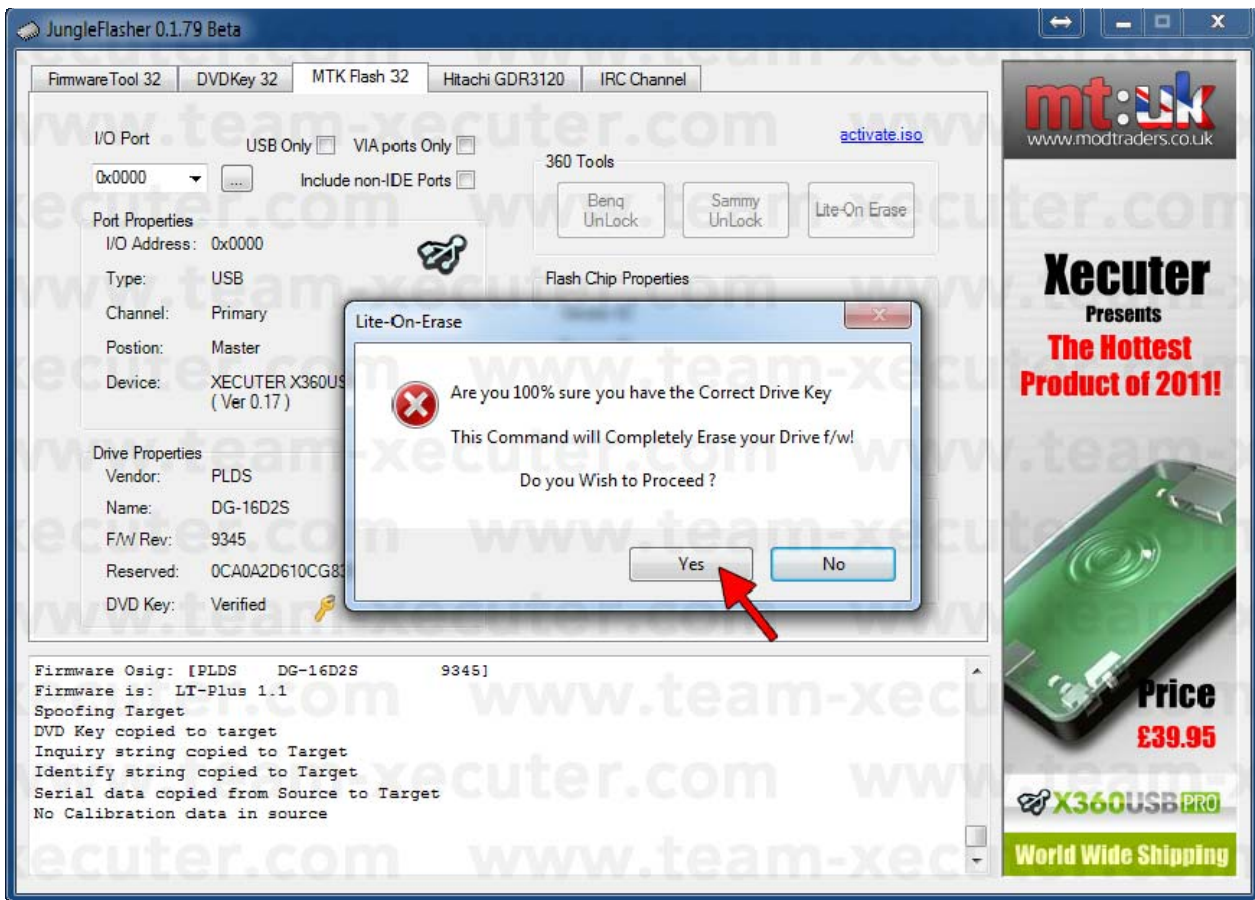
JungleFlasher 0.1.79 Beta

FirmwareTool 32 | DVDKey 32 | MTK Flash 32 | Hitachi GDR3120 | IRC Channel

I/O Port
USB Only
VIA ports Only
0x0000
...
Include non-IDE Ports

activate.iso

360 Tools
Benq UnLock
Sammy UnLock
Lite-On Erase

Port Properties
I/O Address: 0x0000
Type: USB
Channel: Primary
Postion: Master
Device: XECUTER X360US
( Ver 0.17 )

Flash Chip Properties

Drive Properties
Vendor: PLDS
Name: DG-16D2S
F/W Rev: 9345
Reserved: 0CA0A2D610CG83
DVD Key: Verified

Lite-On-Erase

Are you 100% sure you have the Correct Drive Key

This Command will Completely Erase your Drive f/w!

Do you Wish to Proceed ?

Yes
No

Firmware Osig: [PLDS DG-16D2S 9345]
Firmware is: LT-Plus 1.1
Spoofing Target
DVD Key copied to target
Inquiry string copied to Target
Identify string copied to Target
Serial data copied from Source to Target
No Calibration data in source

mt:uk
www.modtraders.co.uk

Xecuter
Presents
The Hottest
Product of 2011!

Price
£39.95

X360USB PRO

World Wide Shipping

www.team-xecuter.com